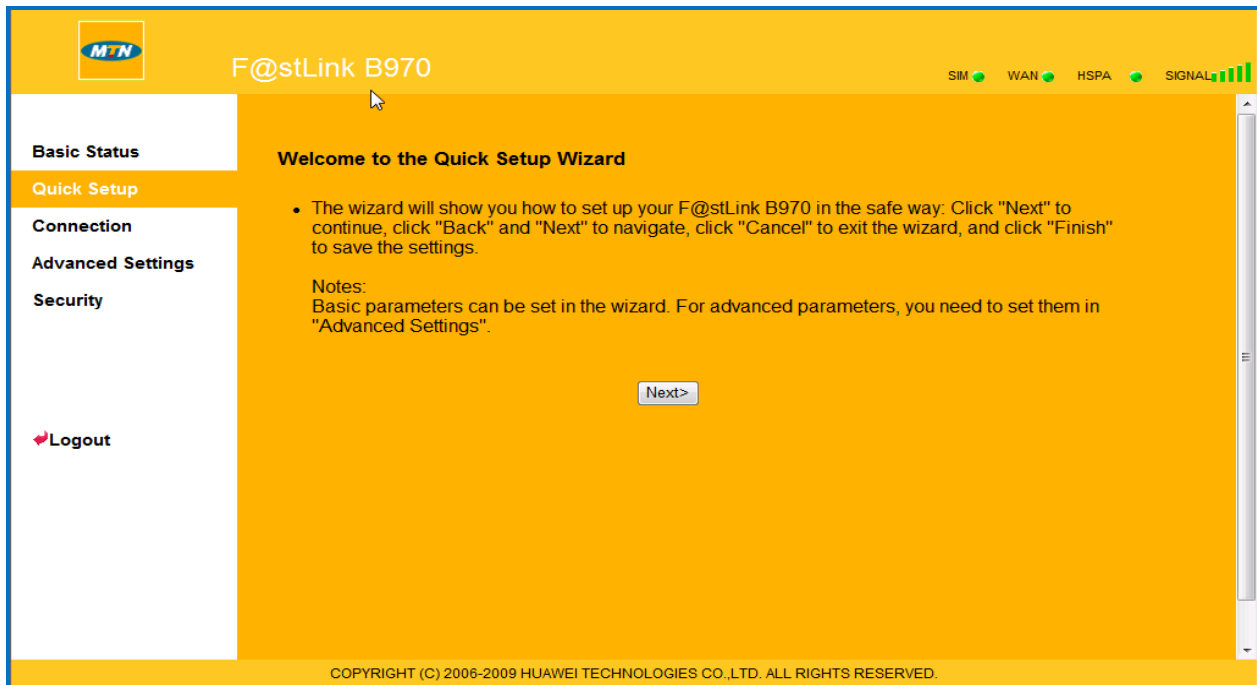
MTN

F@stLink B970

SIM WAN HSPA SIGNAL

Basic Status

Quick Setup

Connection

Advanced Settings

Security

Logout

Welcome to the Quick Setup Wizard

• The wizard will show you how to set up your F@stLink B970 in the safe way: Click "Next" to continue, click "Back" and "Next" to navigate, click "Cancel" to exit the wizard, and click "Finish" to save the settings.

Notes:
Basic parameters can be set in the wizard. For advanced parameters, you need to set them in "Advanced Settings".

Next>

COPYRIGHT (C) 2006-2009 HUAWEI TECHNOLOGIES CO.,LTD. ALL RIGHTS RESERVED.